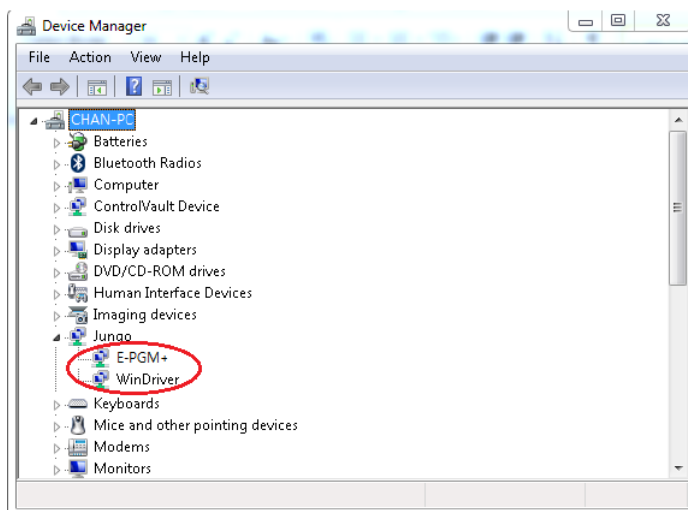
Device Manager

File Action View Help

CHAN-PC
Batteries
Bluetooth Radios
Computer
ControlVault Device
Disk drives
Display adapters
DVD/CD-ROM drives
Human Interface Devices
Imaging devices
Jungo
E-PGM+
WinDriver
Keyboards
Mice and other pointing devices
Modems
Monitors